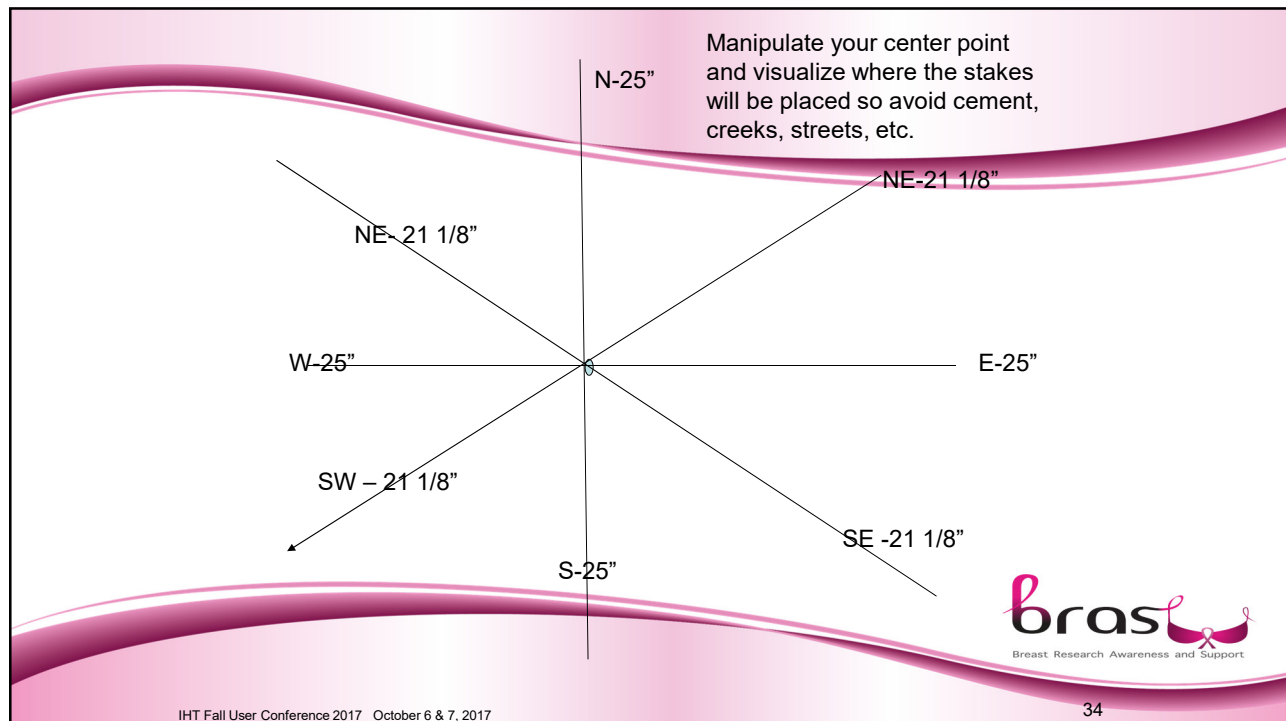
Manipulate your center point and visualize where the stakes will be placed so avoid cement, creeks, streets, etc.

N-25”

NE-21 1/8”

NE- 21 1/8”

W-25”

E-25”

SW – 21 1/8”

SE -21 1/8”

S-25”

bras

Breast Research Awareness and Support

IHT Fall User Conference 2017 October 6 & 7, 2017

34